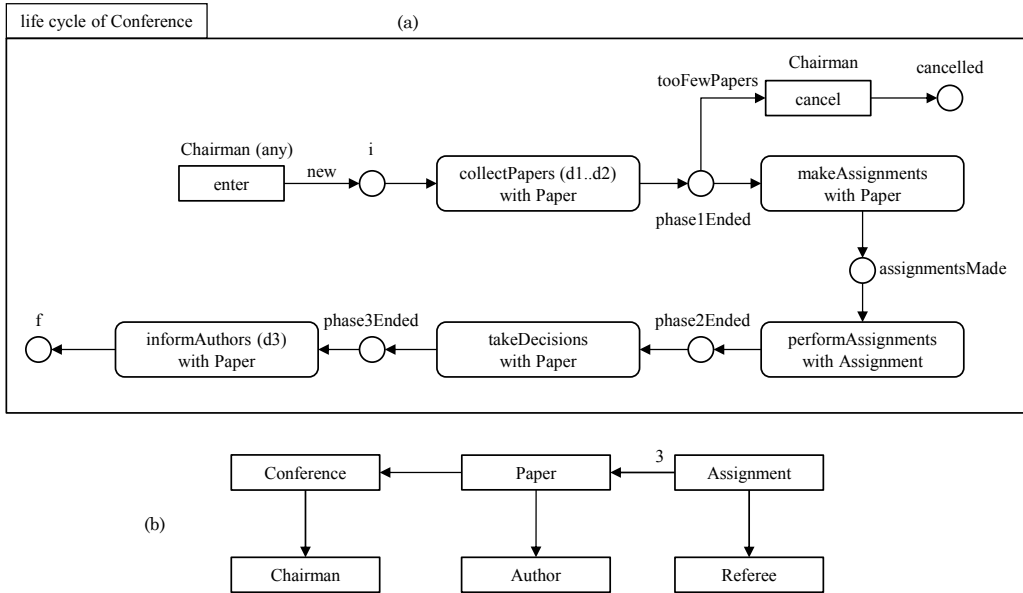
life cycle of Conference

(a)

Chairman

cancelled

tooFewPapers

cancel

Chairman (any)

i

new

enter

collectPapers (d1..d2) with Paper

makeAssignments with Paper

phase1Ended

assignmentsMade

f

phase3Ended

phase2Ended

informAuthors (d3) with Paper

takeDecisions with Paper

performAssignments with Assignment

3

Conference

Paper

Assignment

(b)

Chairman

Author

Referee